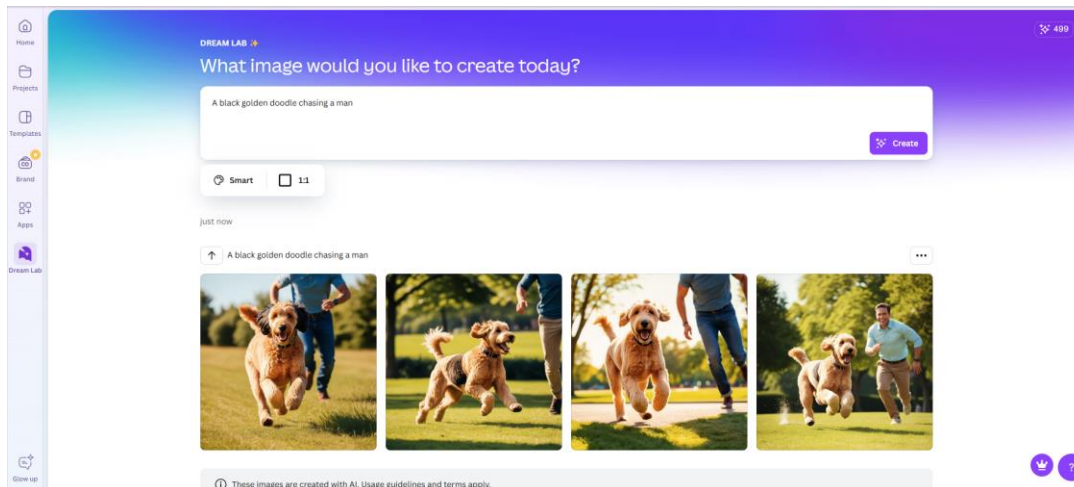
Home
Projects
Templates
Brand
Apps
Dream Lab
Glow up

DREAM LAB

499

What image would you like to create today?

A black golden doodle chasing a man

Create

Smart
1:1

Just now

A black golden doodle chasing a man

...

These images are created with AI. Usage guidelines and terms apply.

?